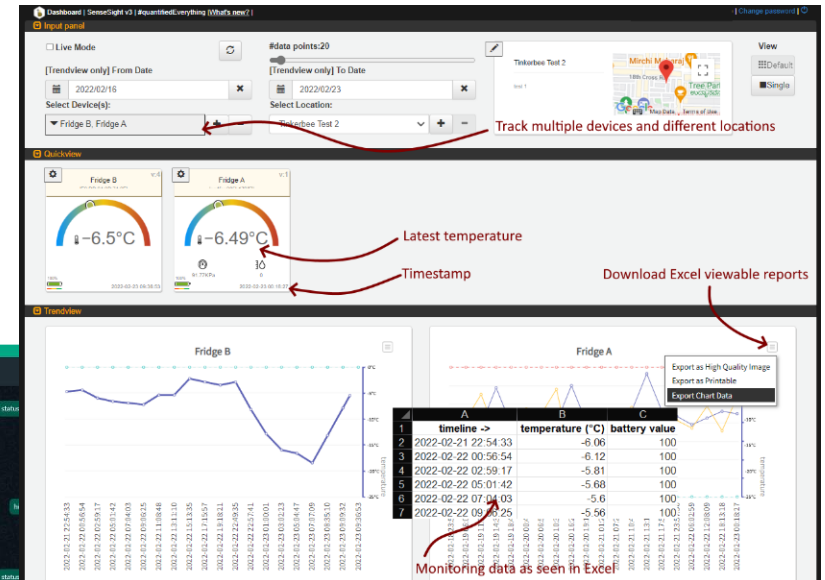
Dashboard | SenseSight v3 | #quantifiedEverything | What's new? |

| Change password |

Input panel

Live Mode

#data points:20

View

[Trendview only] From Date

[Trendview only] To Date

2022/02/16

2022/02/23

Default

Single

Select Device(s):

Select Location:

Fridge B, Fridge A

Tinkerbee Test 2

Tinkerbee Test 2

test 1

Mirchi M

Tree Par

Map data

Terms of Use

Track multiple devices and different locations

Quickview

Fridge B

v:4

Fridge A

v:1

−6.5°C

−6.49°C

10

Latest temperature

Timestamp

Download Excel viewable reports

2022-02-23 09:55:53

2022-02-23 09:10:37

Trendview

Fridge B

Fridge A

Export as High Quality Image

Export as Printable

Export Chart Data

temperature

status

status

| | A | B | C |
|---|---|---|---|
| 1 | timeline -> | temperature (°C) | battery value |
| 2 | 2022-02-21 22:54:33 | -6.06 | 100 |
| 3 | 2022-02-22 00:56:54 | -6.12 | 100 |
| 4 | 2022-02-22 02:59:17 | -5.81 | 100 |
| 5 | 2022-02-22 05:01:42 | -5.68 | 100 |
| 6 | 2022-02-22 07:04:03 | -5.6 | 100 |
| 7 | 2022-02-22 09:06:25 | -5.56 | 100 |

2022-02-21 22:54:33
2022-02-22 00:56:54
2022-02-22 02:59:17
2022-02-22 05:01:42
2022-02-22 07:04:03
2022-02-22 09:06:25
2022-02-22 11:08:48
2022-02-22 13:11:10
2022-02-22 15:13:36
2022-02-22 17:15:57
2022-02-22 19:18:21
2022-02-22 21:20:45
2022-02-22 23:22:49
2022-02-23 01:00:01
2022-02-23 03:02:23
2022-02-23 05:04:47
2022-02-23 07:07:09
2022-02-23 09:09:32
2022-02-23 09:55:53

Monitoring data as seen in Excel